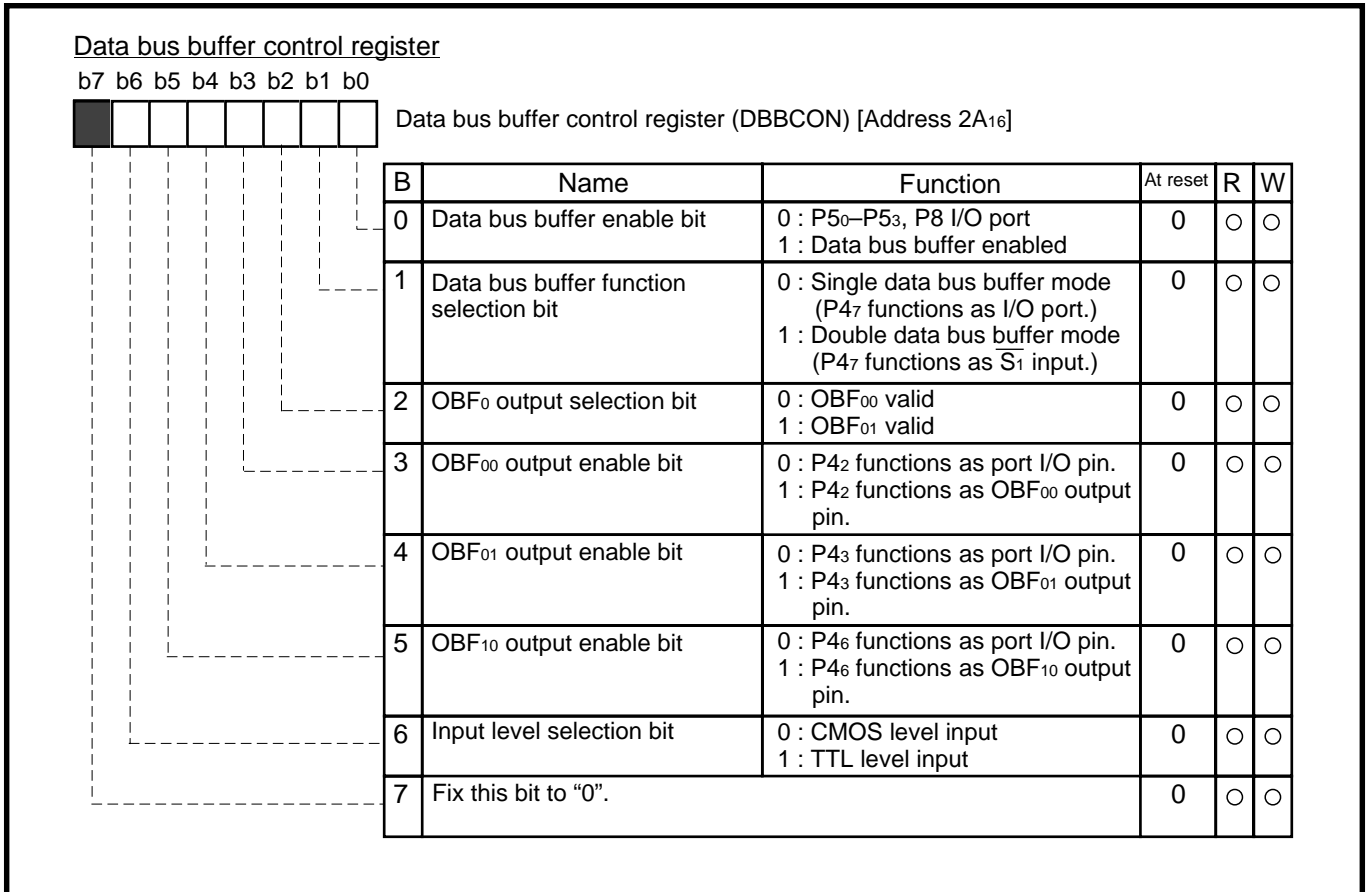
Data bus buffer control register

b7 b6 b5 b4 b3 b2 b1 b0

Data bus buffer control register (DBBCON) [Address $2A_{16}$]

| B | Name | Function | At reset | R | W |
|---|---|---|---|---|---|
| 0 | Data bus buffer enable bit | 0 : $P5_0$–$P5_3$, P8 I/O port<br>1 : Data bus buffer enabled | 0 | ○ | ○ |
| 1 | Data bus buffer function selection bit | 0 : Single data bus buffer mode ($P4_7$ functions as I/O port.)<br>1 : Double data bus buffer mode ($P4_7$ functions as $\overline{S_1}$ input.) | 0 | ○ | ○ |
| 2 | $OBF_0$ output selection bit | 0 : $OBF_{00}$ valid<br>1 : $OBF_{01}$ valid | 0 | ○ | ○ |
| 3 | $OBF_{00}$ output enable bit | 0 : $P4_2$ functions as port I/O pin.<br>1 : $P4_2$ functions as $OBF_{00}$ output pin. | 0 | ○ | ○ |
| 4 | $OBF_{01}$ output enable bit | 0 : $P4_3$ functions as port I/O pin.<br>1 : $P4_3$ functions as $OBF_{01}$ output pin. | 0 | ○ | ○ |
| 5 | $OBF_{10}$ output enable bit | 0 : $P4_6$ functions as port I/O pin.<br>1 : $P4_6$ functions as $OBF_{10}$ output pin. | 0 | ○ | ○ |
| 6 | Input level selection bit | 0 : CMOS level input<br>1 : TTL level input | 0 | ○ | ○ |
| 7 | Fix this bit to “0”. | | 0 | ○ | ○ |